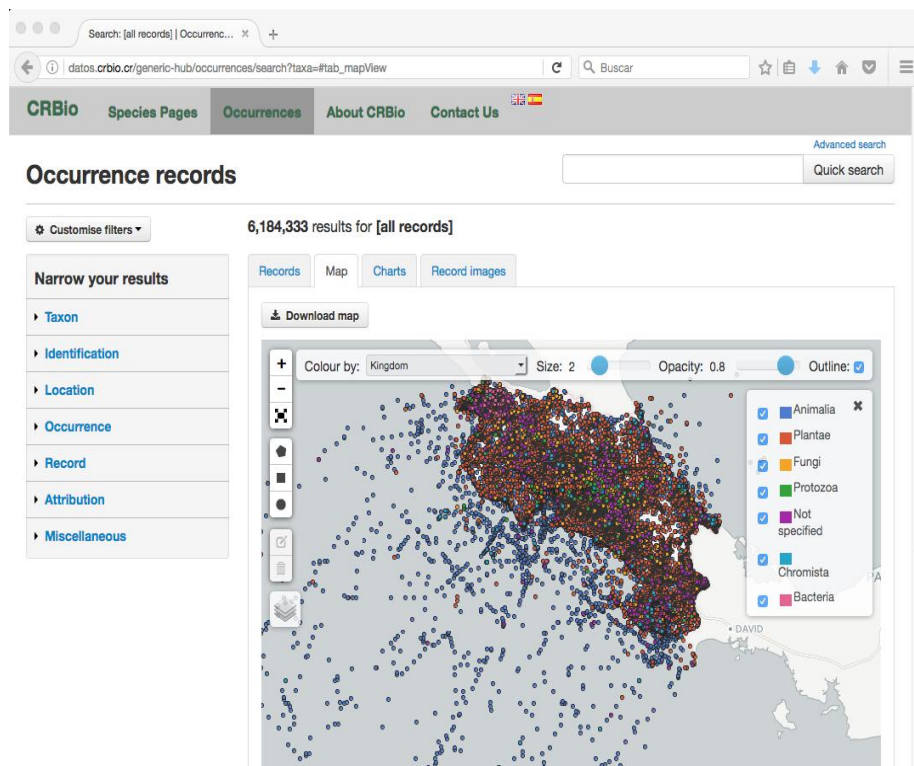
Search: [all records] | Occurrenc... ×

datos.crbio.cr/generic-hub/occurrences/search?taxa=#tab_mapView

Buscar

CRBio Species Pages Occurrences About CRBio Contact Us

Advanced search

Occurrence records

Quick search

Customise filters ▾

6,184,333 results for [all records]

Narrow your results

Taxon

Identification

Location

Occurrence

Record

Attribution

Miscellaneous

Records Map Charts Record images

Download map

Colour by: Kingdom Size: 2 Opacity: 0.8 Outline:

Animalia

Plantae

Fungi

Protozoa

Not specified

Chromista

Bacteria

DAVID

PA